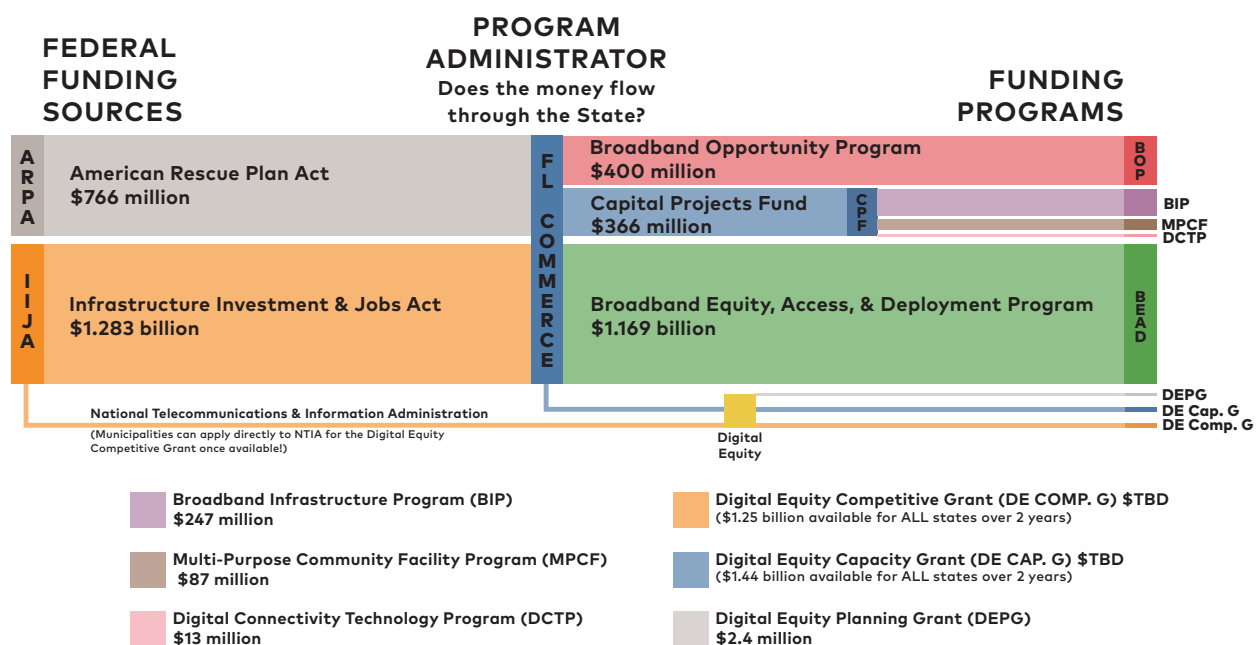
FEDERAL FUNDING SOURCES

PROGRAM ADMINISTRATOR
Does the money flow through the State?

FUNDING PROGRAMS

ARPA
American Rescue Plan Act
$766 million

FL COMMERCE

Broadband Opportunity Program
$400 million
BOP

Capital Projects Fund
$366 million
CPF

BIP
MPCF
DCTP

IIJA
Infrastructure Investment & Jobs Act
$1.283 billion

Broadband Equity, Access, & Deployment Program
$1.169 billion
BEAD

DEPG
DE Cap. G
DE Comp. G

National Telecommunications & Information Administration
(Municipalities can apply directly to NTIA for the Digital Equity Competitive Grant once available!)

Digital Equity

Broadband Infrastructure Program (BIP)
$247 million

Multi-Purpose Community Facility Program (MPCF)
$87 million

Digital Connectivity Technology Program (DCTP)
$13 million

Digital Equity Competitive Grant (DE COMP. G) $TBD
($1.25 billion available for ALL states over 2 years)

Digital Equity Capacity Grant (DE CAP. G) $TBD
($1.44 billion available for ALL states over 2 years)

Digital Equity Planning Grant (DEPG)
$2.4 million